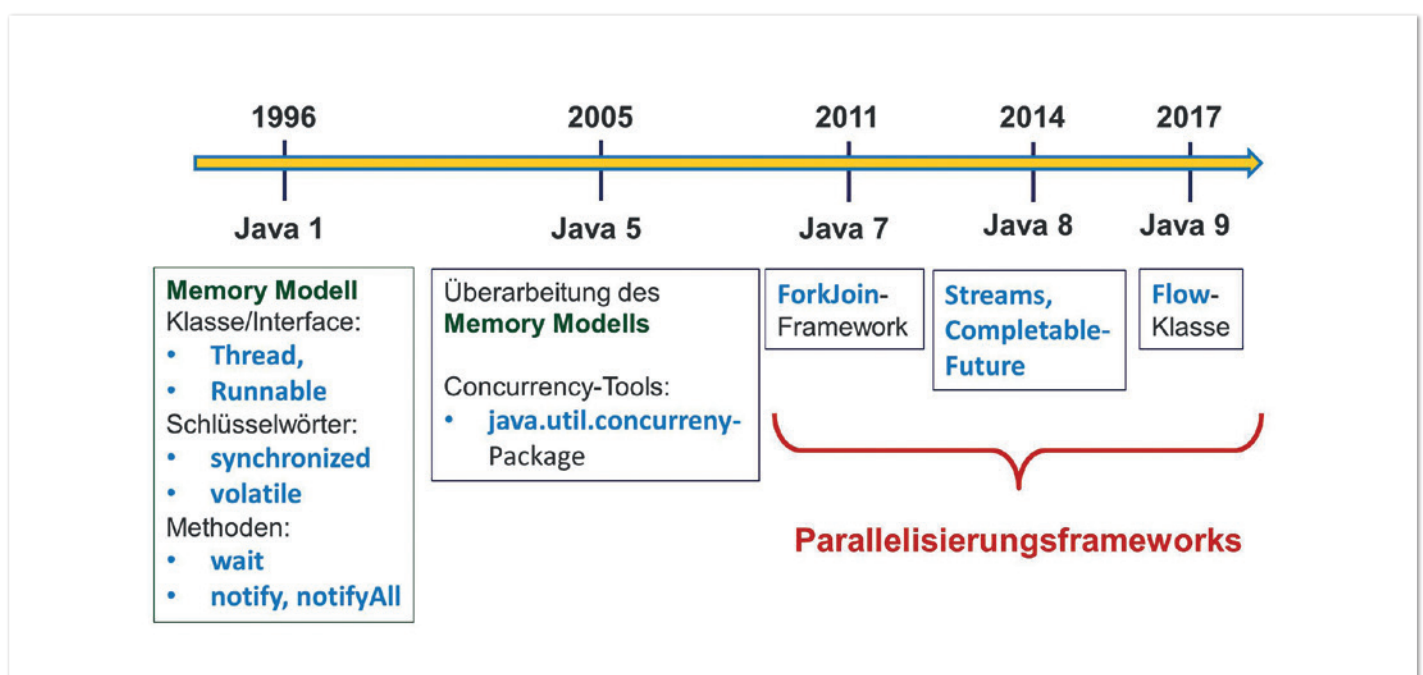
1996
Java 1

2005
Java 5

2011
Java 7

2014
Java 8

2017
Java 9

Memory Modell
Klasse/Interface:
• Thread,
• Runnable
Schlüsselwörter:
• synchronized
• volatile
Methoden:
• wait
• notify, notifyAll

Überarbeitung des Memory Modells

Concurrency-Tools:
• java.util.concurreny-Package

ForkJoin-Framework

Streams, Completable-Future

Flow-Klasse

Parallelisierungsframeworks